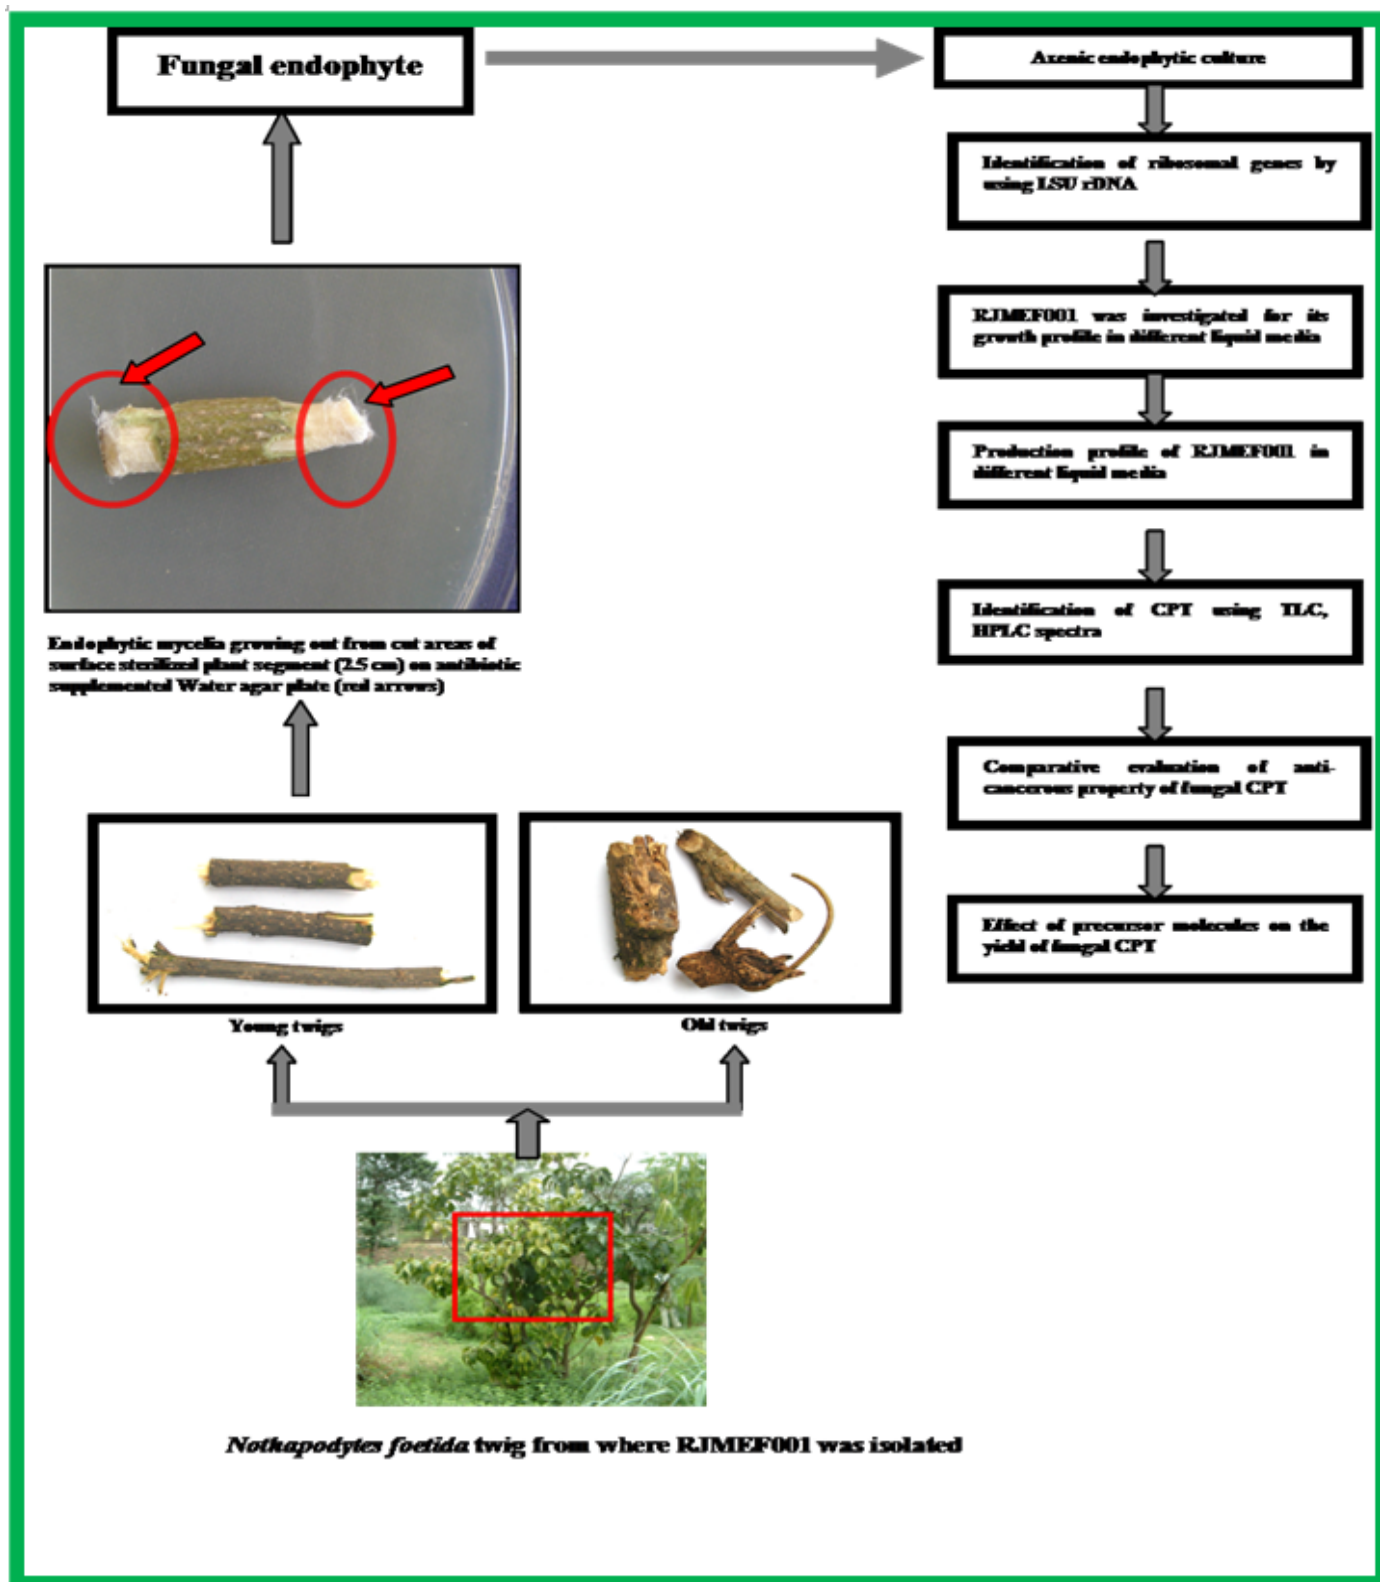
Fungal endophyte

Axenic endophytic culture

Identification of ribosomal genes by using LSU rDNA

RJMEF001 was investigated for its growth profile in different liquid media

Production profile of RJMEF001 in different liquid media

Identification of CPT using TLC, HPLC spectra

Comparative evaluation of anti-cancerous property of fungal CPT

Effect of precursor molecules on the yield of fungal CPT

Endophytic mycelia growing out from cut areas of surface sterilized plant segment (2.5 cm) on antibiotic supplemented Water agar plate (red arrows)

Young twigs

Old twigs

*Nothapodytes foetida* twig from where RJMEF001 was isolated